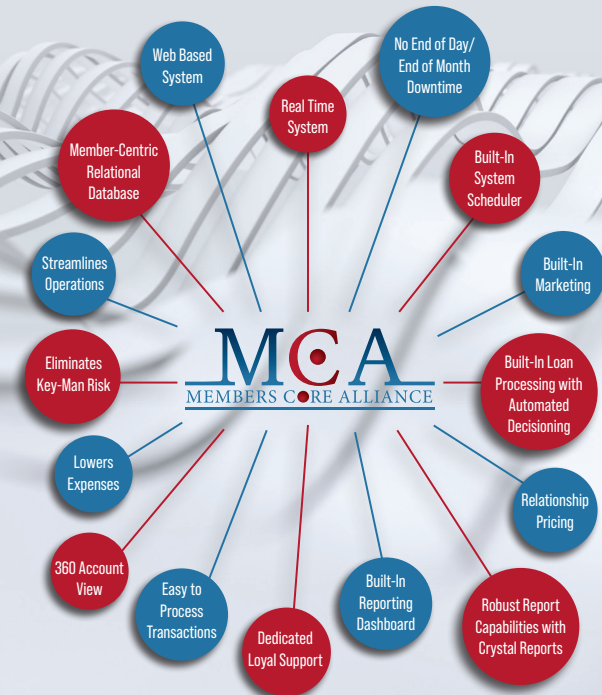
Web Based System

No End of Day/ End of Month Downtime

Real Time System

Member-Centric Relational Database

Built-In System Scheduler

Streamlines Operations

Built-In Marketing

MCA

MEMBERS CORE ALLIANCE

Eliminates Key-Man Risk

Built-In Loan Processing with Automated Decisioning

Lowers Expenses

Relationship Pricing

360 Account View

Easy to Process Transactions

Built-In Reporting Dashboard

Robust Report Capabilities with Crystal Reports

Dedicated Loyal Support